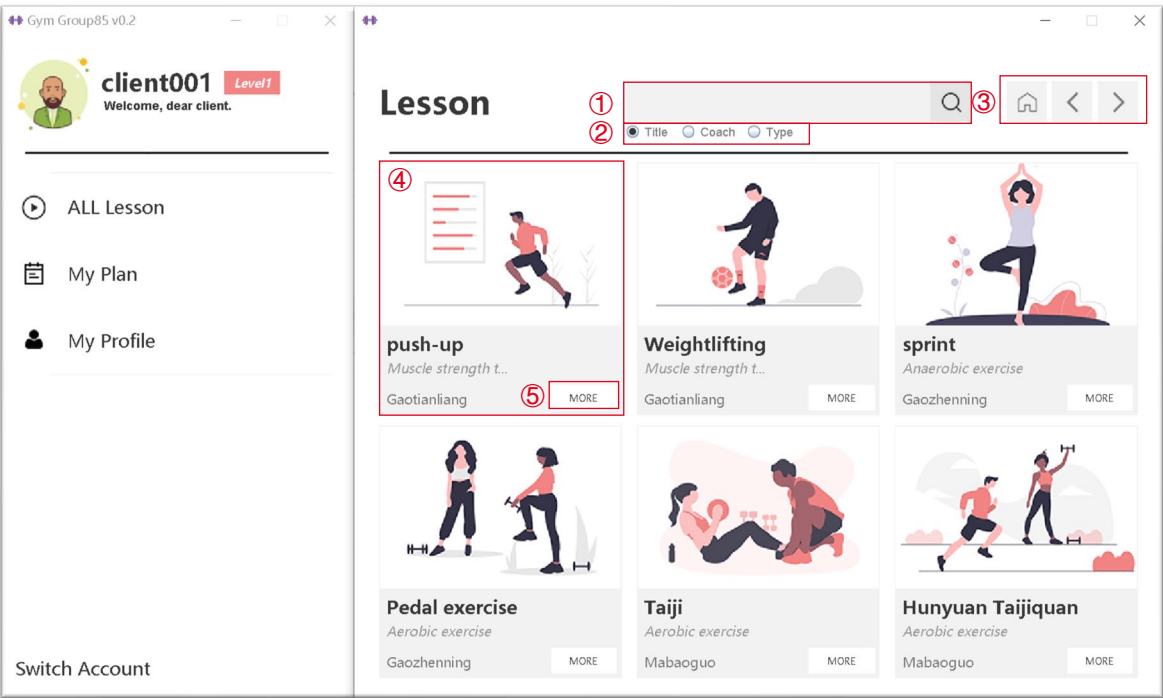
Gym Group85 v0.2

client001 Level1
Welcome, dear client.

ALL Lesson

My Plan

My Profile

Switch Account

Lesson

①
② Title Coach Type
③

④

push-up
Muscle strength t...
Gaotianliang
⑤ MORE

Weightlifting
Muscle strength t...
Gaotianliang
MORE

sprint
Anaerobic exercise
Gaozhenning
MORE

Pedal exercise
Aerobic exercise
Gaozhenning
MORE

Taiji
Aerobic exercise
Mabaoguo
MORE

Hunyuan Taijiquan
Aerobic exercise
Mabaoguo
MORE